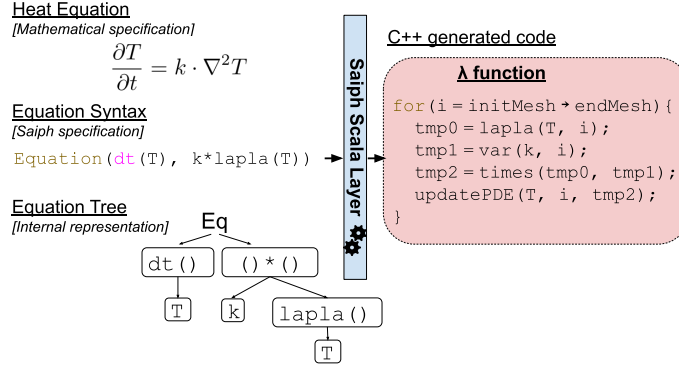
Heat Equation
[Mathematical specification]

$\frac{\partial T}{\partial t} = k \cdot \nabla^2 T$

Equation Syntax
[Saiph specification]

Equation(dt(T), k*lapla(T))

Equation Tree
[Internal representation]

Eq

dt()

()*()

T

k

lapla()

T

Saiph Scala Layer

C++ generated code

λ function

for(i = initMesh → endMesh){
tmp0 = lapla(T, i);
tmp1 = var(k, i);
tmp2 = times(tmp0, tmp1);
updatePDE(T, i, tmp2);
}